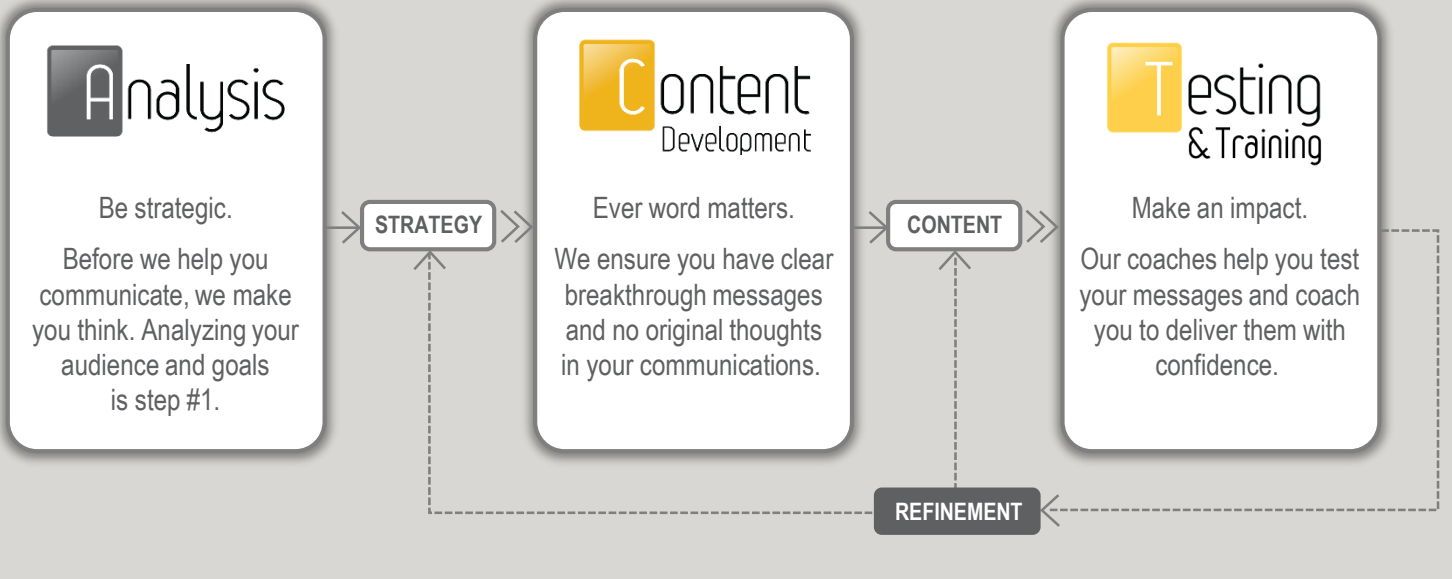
Analysis

Be strategic.

Before we help you communicate, we make you think. Analyzing your audience and goals is step #1.

STRATEGY

Content Development

Ever word matters.

We ensure you have clear breakthrough messages and no original thoughts in your communications.

CONTENT

Testing & Training

Make an impact.

Our coaches help you test your messages and coach you to deliver them with confidence.

REFINEMENT